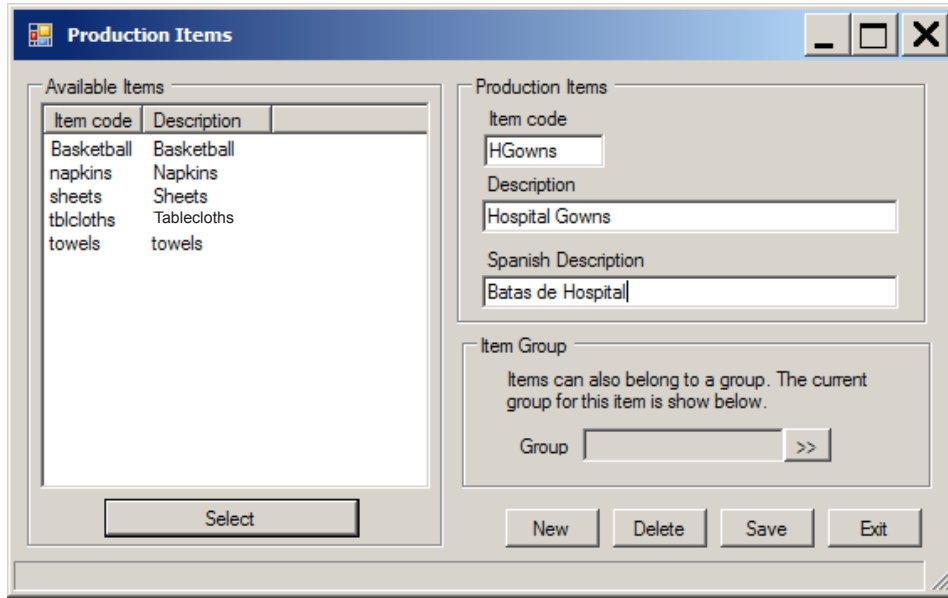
Production Items

Available Items

| Item code | Description |
|---|---|
| Basketball | Basketball |
| napkins | Napkins |
| sheets | Sheets |
| tblcloths | Tablecloths |
| towels | towels |

Select

Production Items

Item code

HGowns

Description

Hospital Gowns

Spanish Description

Batas de Hospital

Item Group

Items can also belong to a group. The current group for this item is show below.

Group

>>

New

Delete

Save

Exit